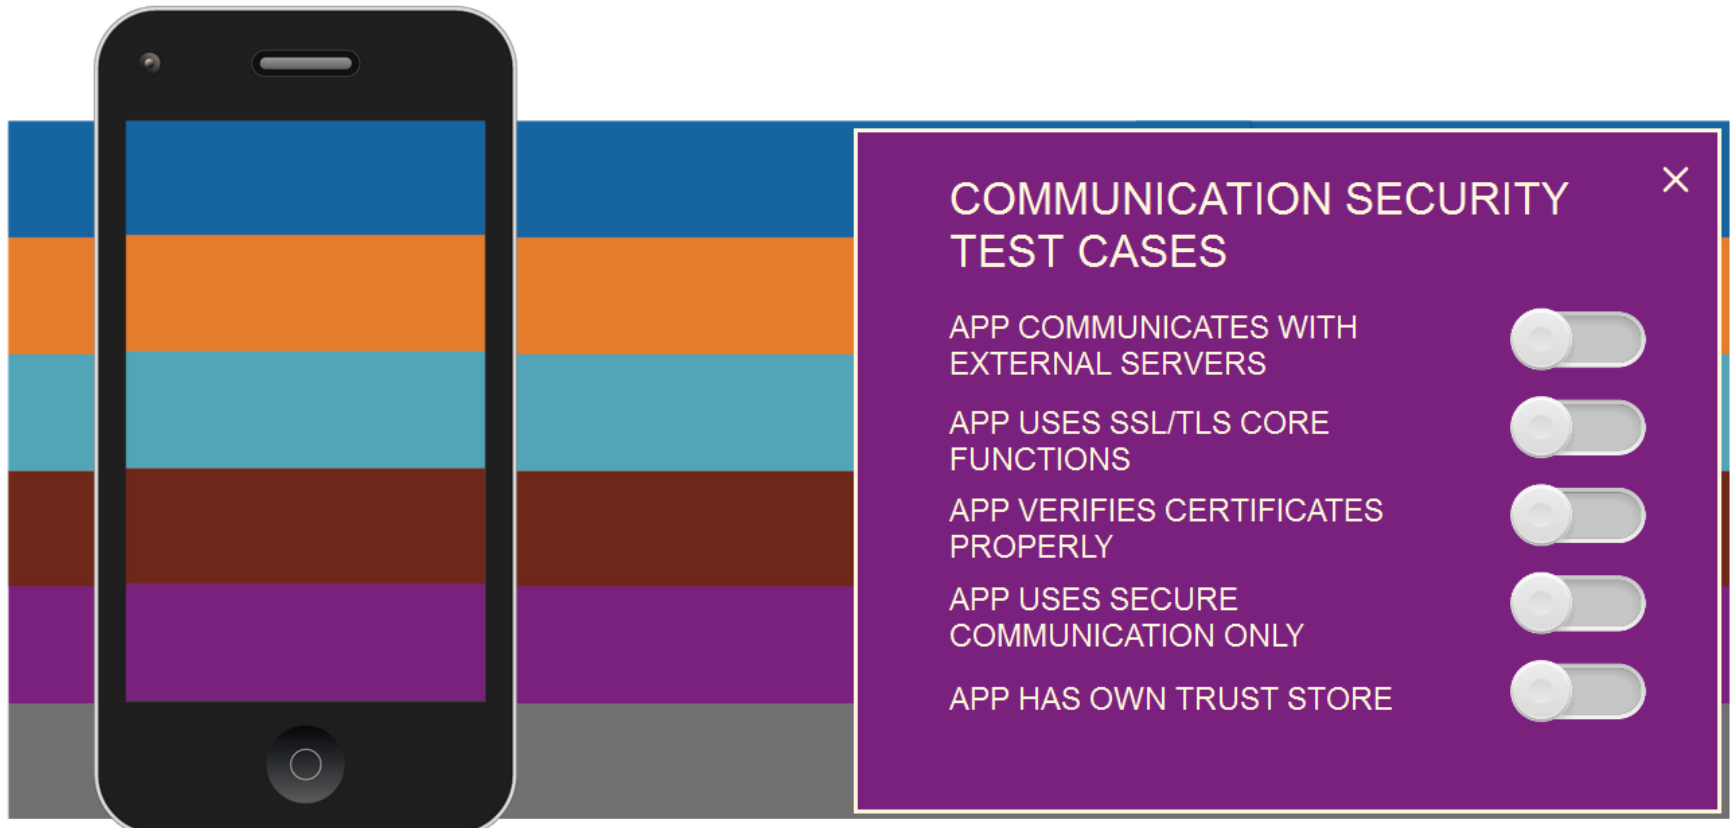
COMMUNICATION SECURITY TEST CASES

×

APP COMMUNICATES WITH EXTERNAL SERVERS

APP USES SSL/TLS CORE FUNCTIONS

APP VERIFIES CERTIFICATES PROPERLY

APP USES SECURE COMMUNICATION ONLY

APP HAS OWN TRUST STORE